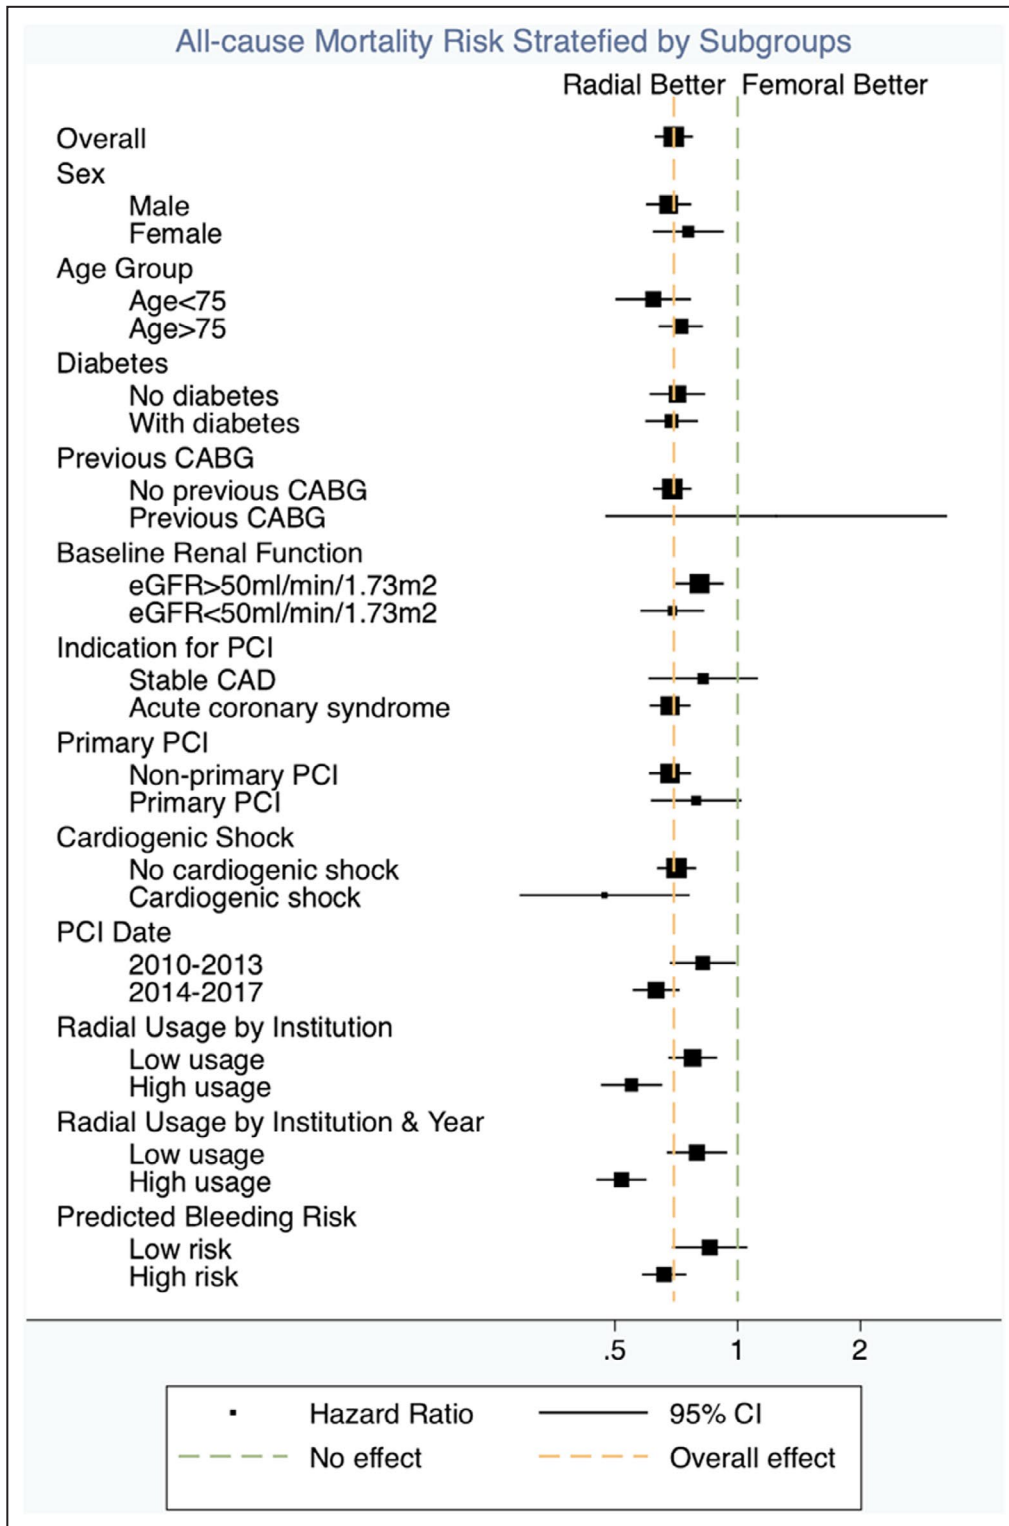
All-cause Mortality Risk Stratefied by Subgroups

Radial Better Femoral Better

Overall
Sex
Male
Female
Age Group
Age<75
Age>75
Diabetes
No diabetes
With diabetes
Previous CABG
No previous CABG
Previous CABG
Baseline Renal Function
eGFR>50ml/min/1.73m2
eGFR<50ml/min/1.73m2
Indication for PCI
Stable CAD
Acute coronary syndrome
Primary PCI
Non-primary PCI
Primary PCI
Cardiogenic Shock
No cardiogenic shock
Cardiogenic shock
PCI Date
2010-2013
2014-2017
Radial Usage by Institution
Low usage
High usage
Radial Usage by Institution & Year
Low usage
High usage
Predicted Bleeding Risk
Low risk
High risk

.5 1 2

Hazard Ratio
95% CI
No effect
Overall effect